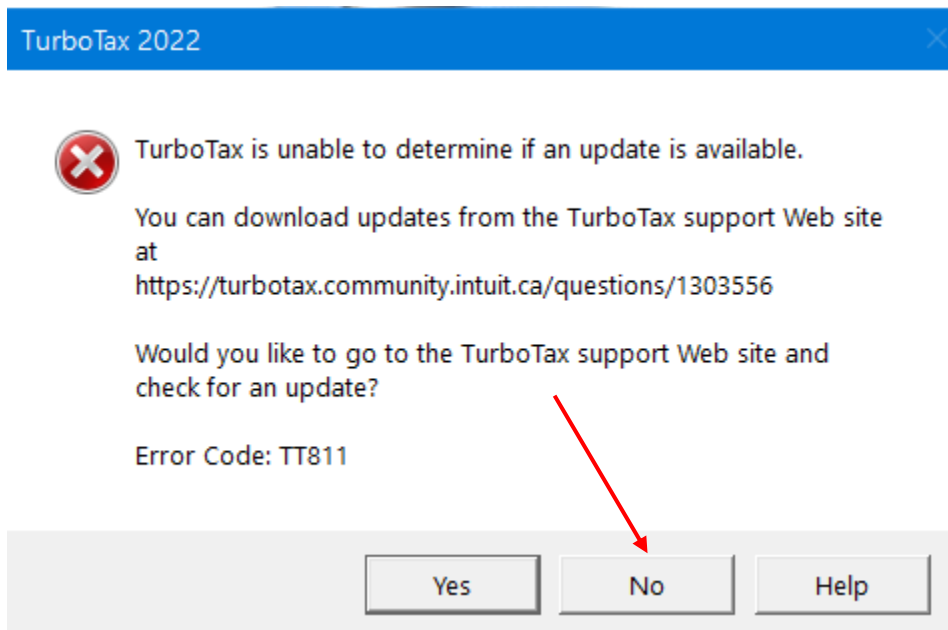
TurboTax 2022

TurboTax is unable to determine if an update is available.

You can download updates from the TurboTax support Web site at https://turbotax.community.intuit.ca/questions/1303556

Would you like to go to the TurboTax support Web site and check for an update?

Error Code: TT811

Yes

No

Help